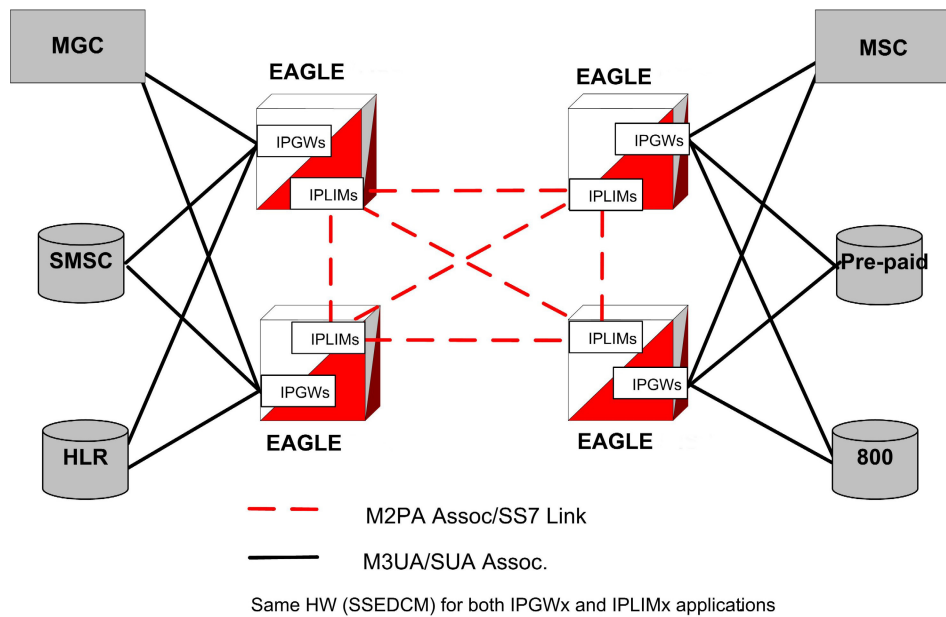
MGC

EAGLE

EAGLE

MSC

IPGWs

IPGWs

IPLIMs

IPLIMs

SMSC

Pre-paid

IPLIMs

IPLIMs

IPGWs

IPGWs

EAGLE

EAGLE

HLR

800

M2PA Assoc/SS7 Link

M3UA/SUA Assoc.

Same HW (SSEDCM) for both IPGWx and IPLIMx applications